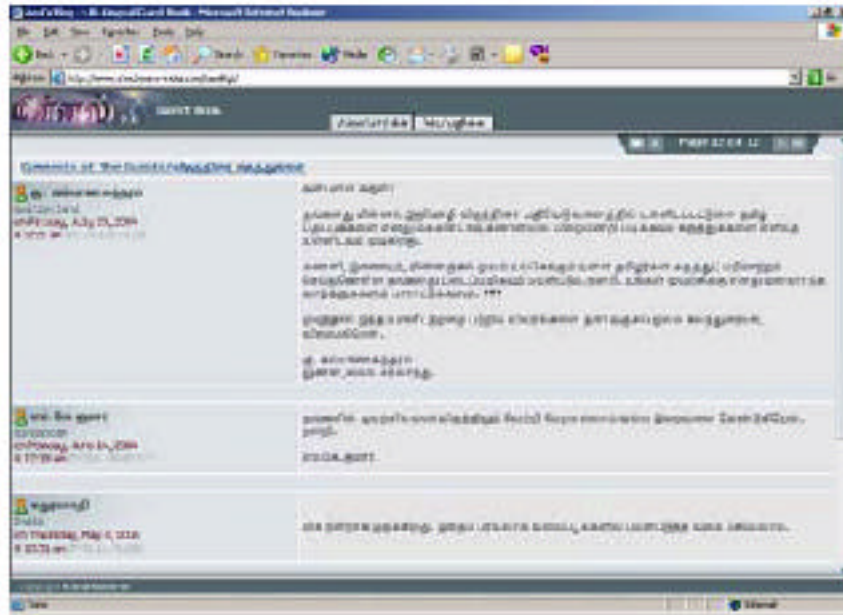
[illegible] - Microsoft Internet Explorer

File Edit View Favorites Tools Help

Back Search Favorites Media

Address http://www.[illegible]

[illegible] GUEST BOOK

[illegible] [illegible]

Page 12 of 12

Comments of the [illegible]

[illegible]
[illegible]
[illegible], July 15, 2004
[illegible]

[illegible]

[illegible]

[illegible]

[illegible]

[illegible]
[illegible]

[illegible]
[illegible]
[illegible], June 14, 2004
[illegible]

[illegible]

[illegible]

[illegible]
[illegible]
on Thursday, May 6, 2010
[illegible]

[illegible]

Done

Internet